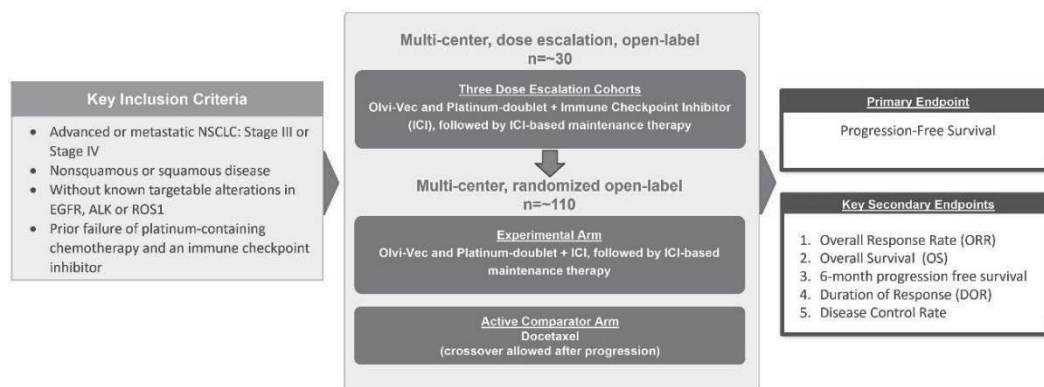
Key Inclusion Criteria

- Advanced or metastatic NSCLC: Stage III or Stage IV
- Nonsquamous or squamous disease
- Without known targetable alterations in EGFR, ALK or ROS1
- Prior failure of platinum-containing chemotherapy and an immune checkpoint inhibitor

Multi-center, dose escalation, open-label
n=~30

Three Dose Escalation Cohorts
Olvi-Vec and Platinum-doublet + Immune Checkpoint Inhibitor (ICI), followed by ICI-based maintenance therapy

Multi-center, randomized open-label
n=~110

Experimental Arm
Olvi-Vec and Platinum-doublet + ICI, followed by ICI-based maintenance therapy

Active Comparator Arm
Docetaxel
(crossover allowed after progression)

Primary Endpoint

Progression-Free Survival

Key Secondary Endpoints

1. Overall Response Rate (ORR)
2. Overall Survival (OS)
3. 6-month progression free survival
4. Duration of Response (DOR)
5. Disease Control Rate